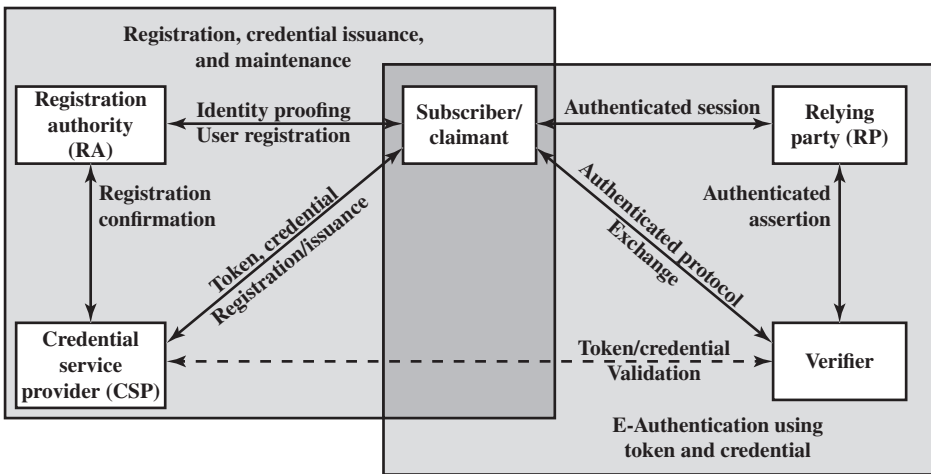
Registration, credential issuance, and maintenance

Registration authority (RA)

Identity proofing
User registration

Subscriber/ claimant

Authenticated session

Relying party (RP)

Registration confirmation

Token, credential
Registration/issuance

Authenticated protocol
Exchange

Authenticated assertion

Credential service provider (CSP)

Token/credential
Validation

Verifier

E-Authentication using token and credential